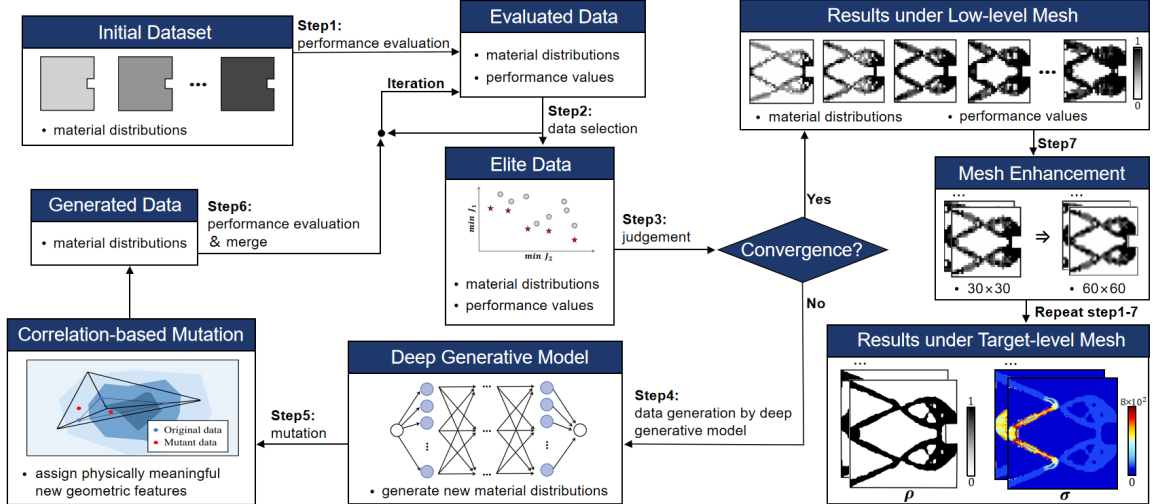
Initial Dataset

...

• material distributions

Step1:
performance evaluation

Evaluated Data

• material distributions
• performance values

Iteration

Step2:
data selection

Results under Low-level Mesh

...

1

0

• material distributions • performance values

Step7

Mesh Enhancement

...

...

⇒

• 30×30 • 60×60

Repeat step1-7

Generated Data

• material distributions

Step6:
performance evaluation
& merge

Elite Data

$min\ f_1$

$min\ f_2$

• material distributions
• performance values

Step3:
judgement

Yes

Convergence?

No

Correlation-based Mutation

Original data
Mutant data

• assign physically meaningful new geometric features

Step5:
mutation

Deep Generative Model

...

• generate new material distributions

Step4:
data generation by deep generative model

Results under Target-level Mesh

...

...

1

0

$8\times10^2$

0

$\rho$

$\sigma$